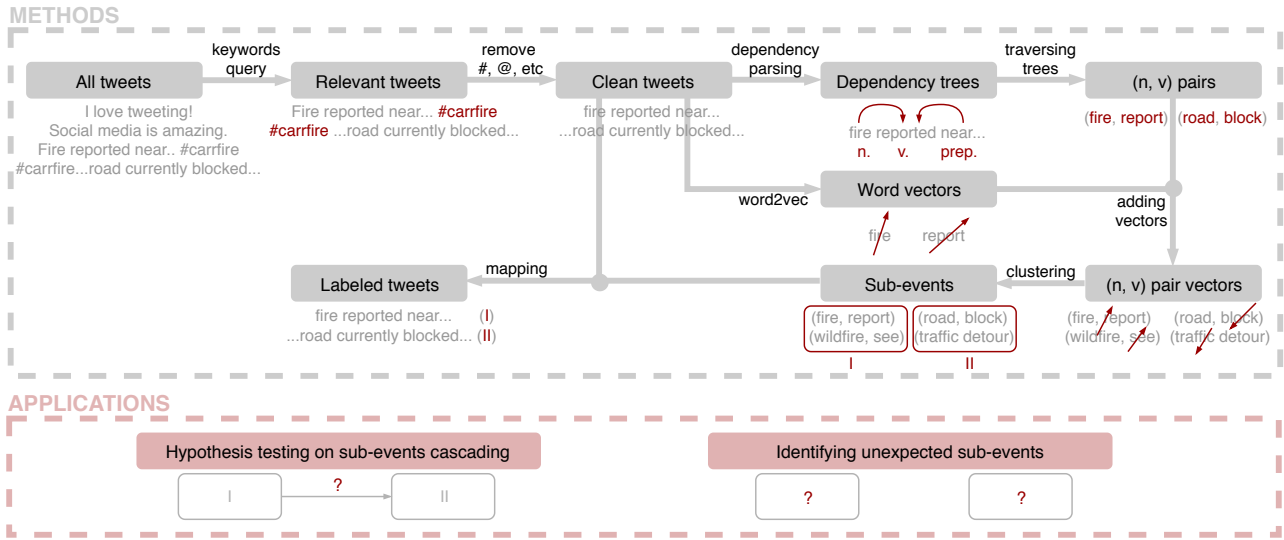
METHODS

All tweets

keywords query

Relevant tweets

remove #, @, etc

Clean tweets

dependency parsing

Dependency trees

traversing trees

(n, v) pairs

I love tweeting!
Social media is amazing.
Fire reported near.. #carrfire
#carrfire...road currently blocked...

Fire reported near... #carrfire
#carrfire ...road currently blocked...

fire reported near...
...road currently blocked...

fire reported near...
n. v. prep.

(fire, report) (road, block)

word2vec

Word vectors

fire report

adding vectors

Labeled tweets

mapping

Sub-events

clustering

(n, v) pair vectors

fire reported near... (I)
...road currently blocked... (II)

(fire, report)
(wildfire, see)
I

(road, block)
(traffic detour)
II

(fire, report) (road, block)
(wildfire, see) (traffic detour)

APPLICATIONS

Hypothesis testing on sub-events cascading

I ? II

Identifying unexpected sub-events

? ?